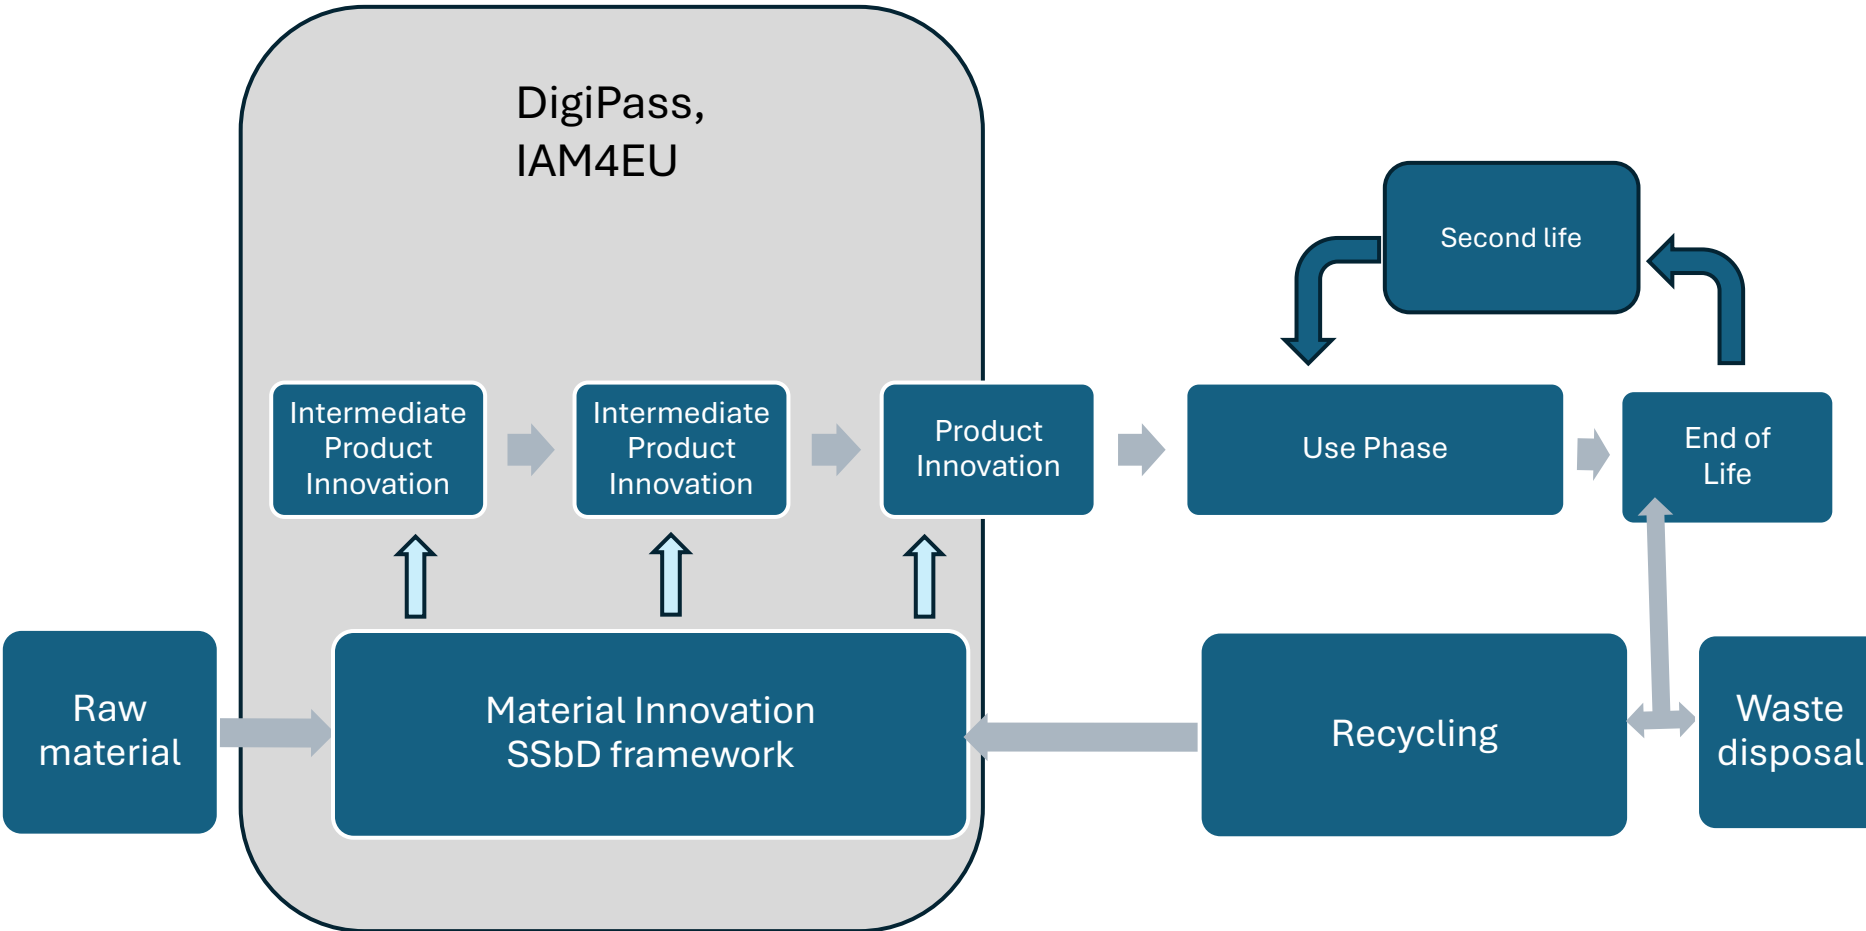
DigiPass,
IAM4EU

Second life

Intermediate Product Innovation

Intermediate Product Innovation

Product Innovation

Use Phase

End of Life

Raw material

Material Innovation
SSbD framework

Recycling

Waste disposal